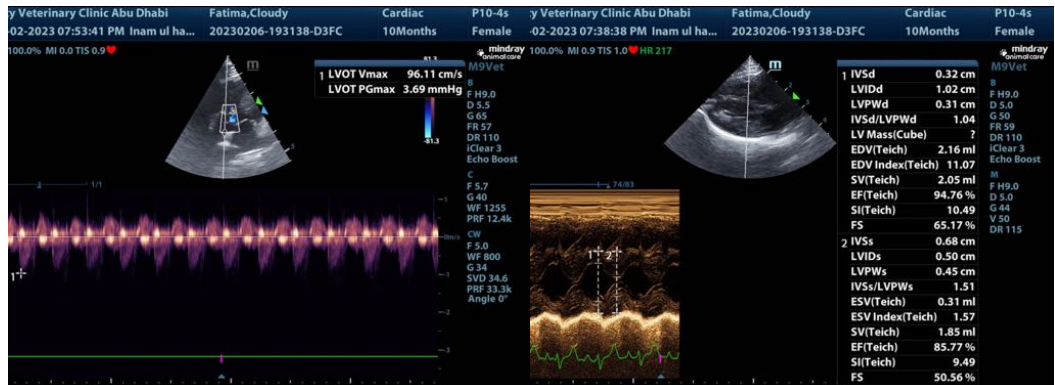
y Veterinary Clinic Abu Dhabi | Fatima,Cloudy | Cardiac | P10-4s
-02-2023 07:53:41 PM Inam ul ha... | 20230206-193138-D3FC | 10Months | Female
100.0% MI 0.0 TIS 0.9

mindray animal care
M9Vet

1 LVOT Vmax 96.11 cm/s
LVOT PGmax 3.69 mmHg

81.3
-81.3

B
F H9.0
D 5.5
G 65
FR 57
DR 110
iClear 3
Echo Boost

C
F 5.7
G 40
WF 125S
PRF 12.4k

CW
F 5.0
WF 800
G 34
SVD 34.6
PRF 33.3k
Angle 0°

1/1
-m/s
1

y Veterinary Clinic Abu Dhabi | Fatima,Cloudy | Cardiac | P10-4s
-02-2023 07:38:38 PM Inam ul ha... | 20230206-193138-D3FC | 10Months | Female
100.0% MI 0.9 TIS 1.0 HR 217

mindray animal care
M9Vet

| | | |
|---|---|---|
| 1 | IVSd | 0.32 cm |
| | LVIDd | 1.02 cm |
| | LVPWd | 0.31 cm |
| | IVSd/LVPWd | 1.04 |
| | LV Mass(Cube) | ? |
| | EDV(Teich) | 2.16 ml |
| | EDV Index(Teich) | 11.07 |
| | SV(Teich) | 2.05 ml |
| | EF(Teich) | 94.76 % |
| | SI(Teich) | 10.49 |
| | FS | 65.17 % |
| 2 | IVSs | 0.68 cm |
| | LVIDs | 0.50 cm |
| | LVPWs | 0.45 cm |
| | IVSs/LVPWs | 1.51 |
| | ESV(Teich) | 0.31 ml |
| | ESV Index(Teich) | 1.57 |
| | SV(Teich) | 1.85 ml |
| | EF(Teich) | 85.77 % |
| | SI(Teich) | 9.49 |
| | FS | 50.56 % |

B
F H9.0
D 5.0
G 50
FR 59
DR 110
iClear 3
Echo Boost

M
F H9.0
D 5.0
G 44
V 50
DR 115

74/83
1 2